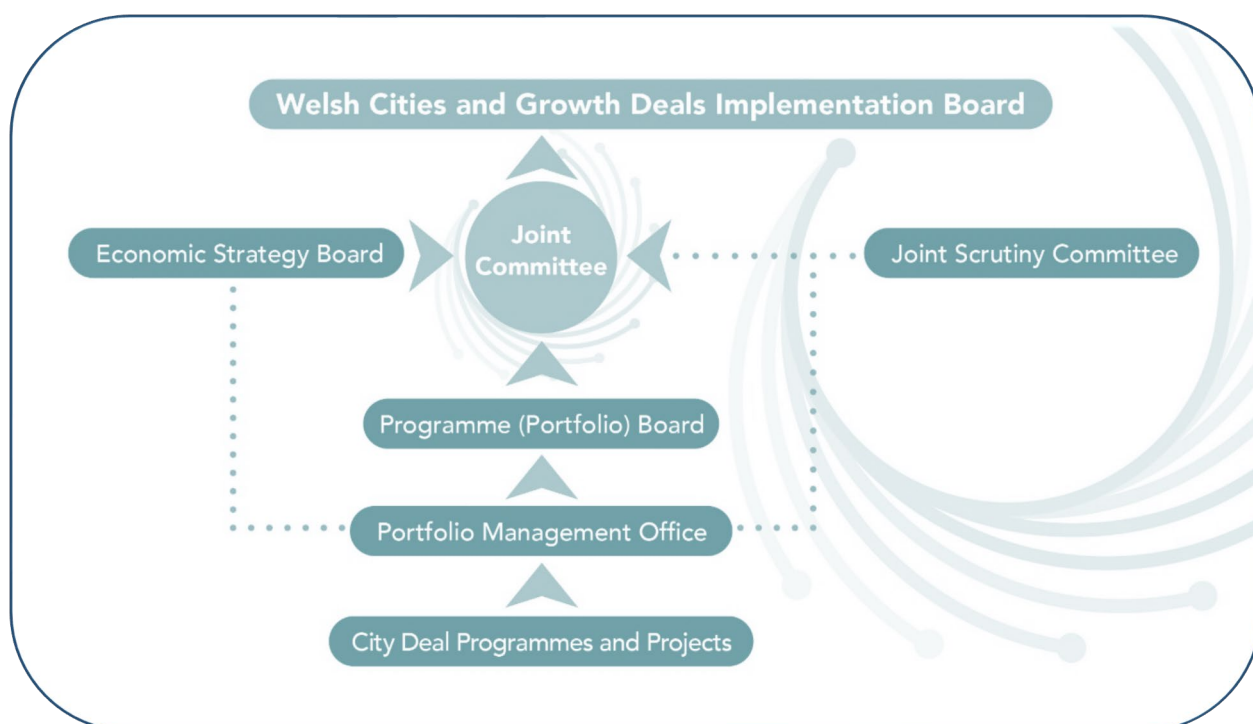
Welsh Cities and Growth Deals Implementation Board

Economic Strategy Board

Joint Committee

Joint Scrutiny Committee

Programme (Portfolio) Board

Portfolio Management Office

City Deal Programmes and Projects